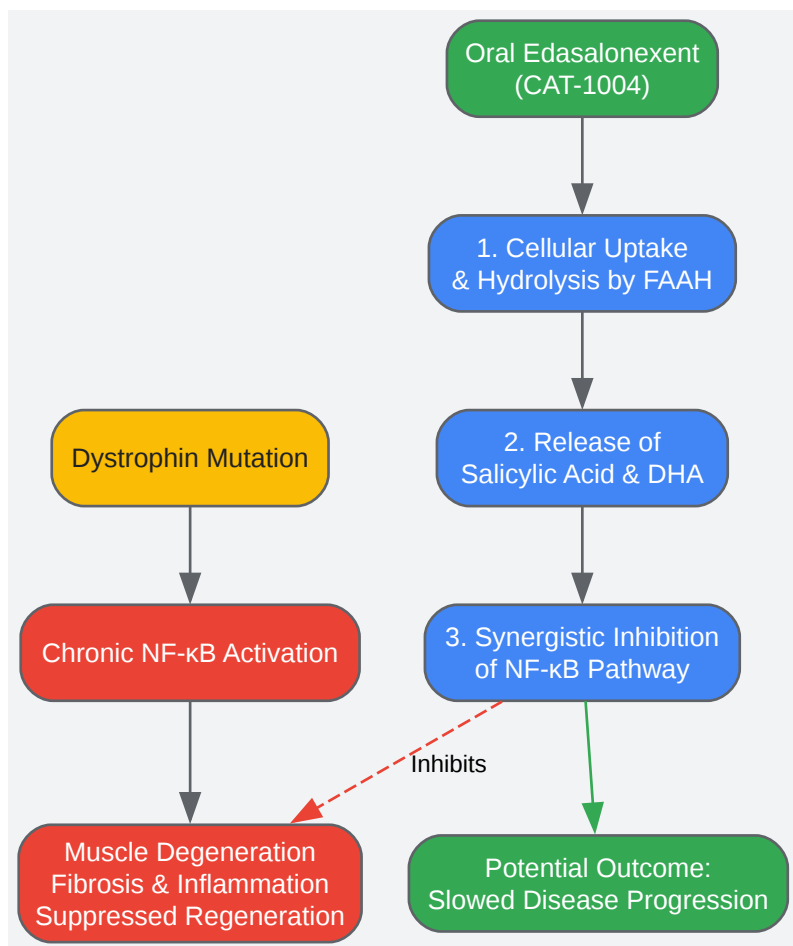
Oral Edasalonexent (CAT-1004)

1. Cellular Uptake & Hydrolysis by FAAH

Dystrophin Mutation

2. Release of Salicylic Acid & DHA

Chronic NF-κB Activation

3. Synergistic Inhibition of NF-κB Pathway

Inhibits

Muscle Degeneration
Fibrosis & Inflammation
Suppressed Regeneration

Potential Outcome:
Slowed Disease Progression